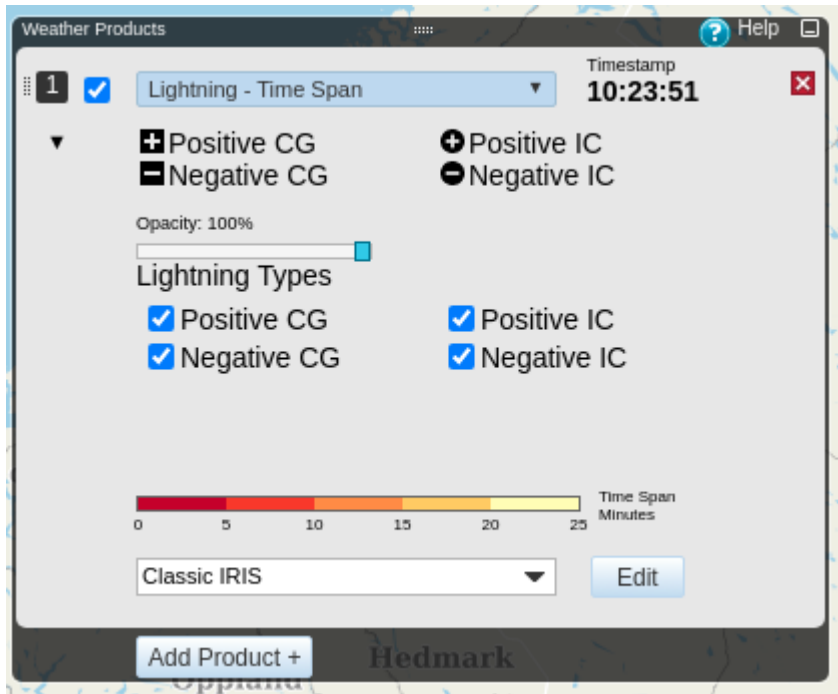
Weather Products

Help

1

Lightning - Time Span

Timestamp
10:23:51

Positive CG
Negative CG

Positive IC
Negative IC

Opacity: 100%

Lightning Types

Positive CG
Negative CG

Positive IC
Negative IC

0 5 10 15 20 25

Time Span Minutes

Classic IRIS

Edit

Add Product +

Hedmark

Oppland